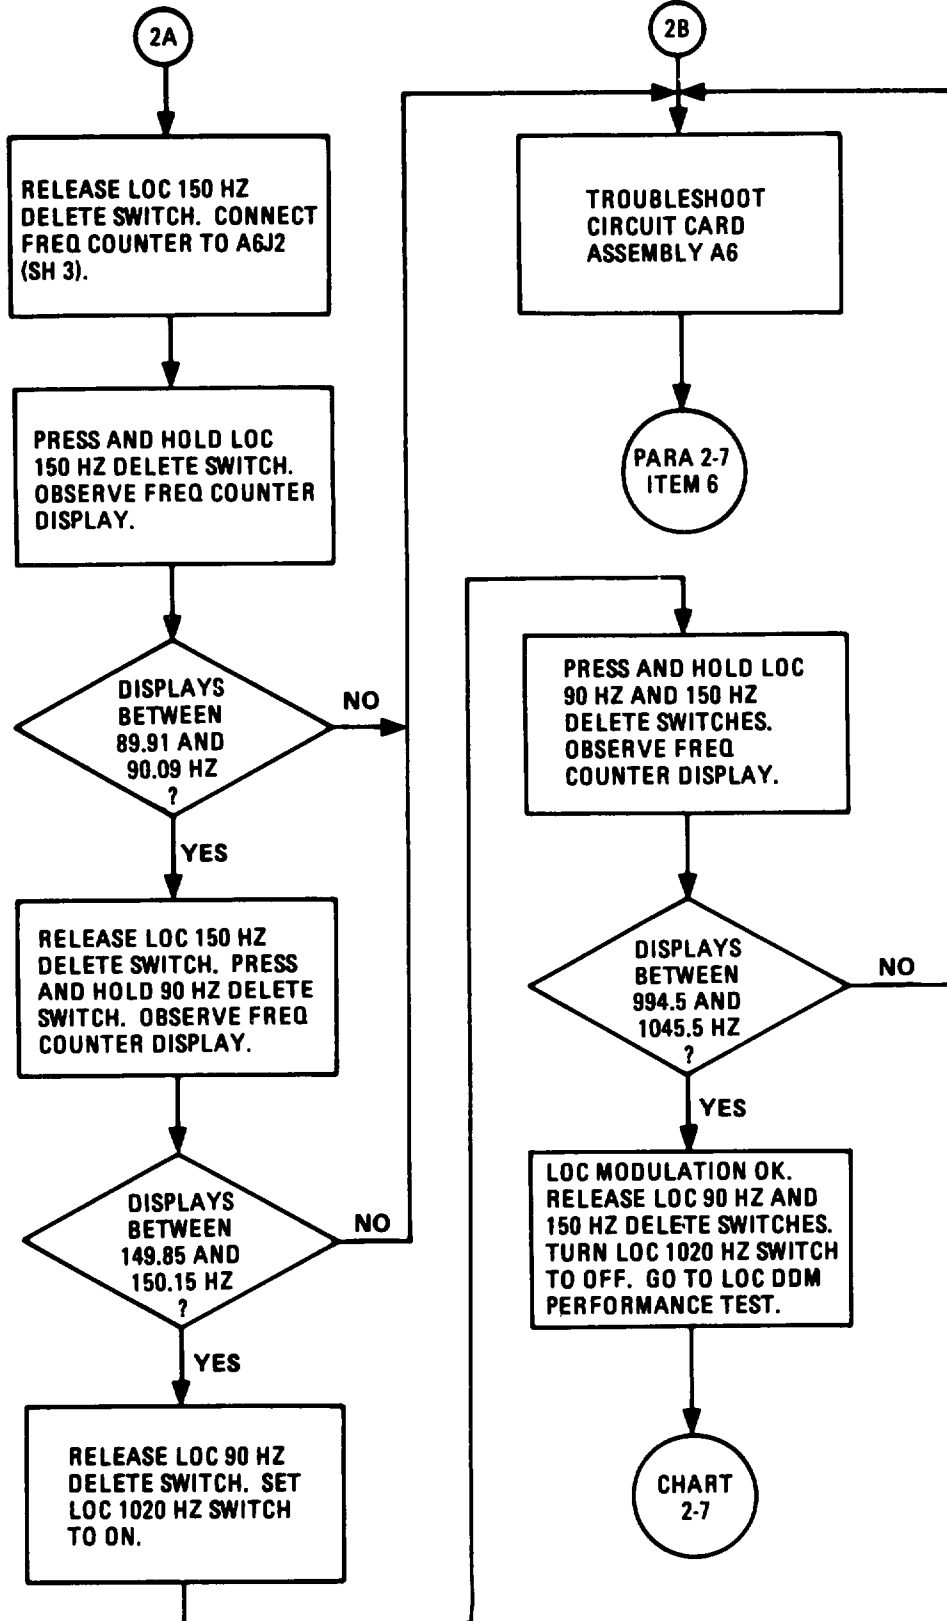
2A

RELEASE LOC 150 HZ DELETE SWITCH. CONNECT FREQ COUNTER TO A6J2 (SH 3).

PRESS AND HOLD LOC 150 HZ DELETE SWITCH. OBSERVE FREQ COUNTER DISPLAY.

DISPLAYS BETWEEN 89.91 AND 90.09 HZ ?

NO

YES

RELEASE LOC 150 HZ DELETE SWITCH. PRESS AND HOLD 90 HZ DELETE SWITCH. OBSERVE FREQ COUNTER DISPLAY.

DISPLAYS BETWEEN 149.85 AND 150.15 HZ ?

NO

YES

RELEASE LOC 90 HZ DELETE SWITCH. SET LOC 1020 HZ SWITCH TO ON.

2B

TROUBLESHOOT CIRCUIT CARD ASSEMBLY A6

PARA 2-7 ITEM 6

PRESS AND HOLD LOC 90 HZ AND 150 HZ DELETE SWITCHES. OBSERVE FREQ COUNTER DISPLAY.

DISPLAYS BETWEEN 994.5 AND 1045.5 HZ ?

NO

YES

LOC MODULATION OK. RELEASE LOC 90 HZ AND 150 HZ DELETE SWITCHES. TURN LOC 1020 HZ SWITCH TO OFF. GO TO LOC DDM PERFORMANCE TEST.

CHART 2-7